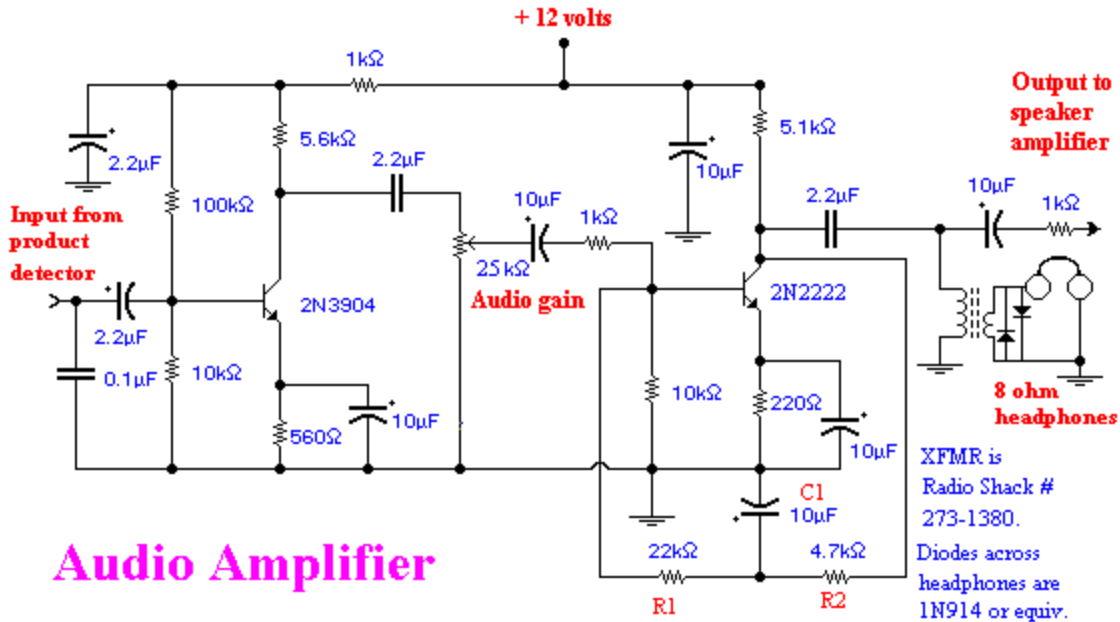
+ 12 volts

1kΩ

Output to speaker amplifier

2.2µF

5.6kΩ

2.2µF

10µF

5.1kΩ

100kΩ

10µF

1kΩ

2.2µF

10µF

1kΩ

Input from product detector

25 kΩ

Audio gain

2N3904

2N2222

2.2µF

0.1µF

10kΩ

10kΩ

220Ω

8 ohm headphones

560Ω

10µF

10µF

XFMR is Radio Shack # 273-1380.

C1
10µF

Audio Amplifier

22kΩ

4.7kΩ

Diodes across headphones are 1N914 or equiv.

R1

R2